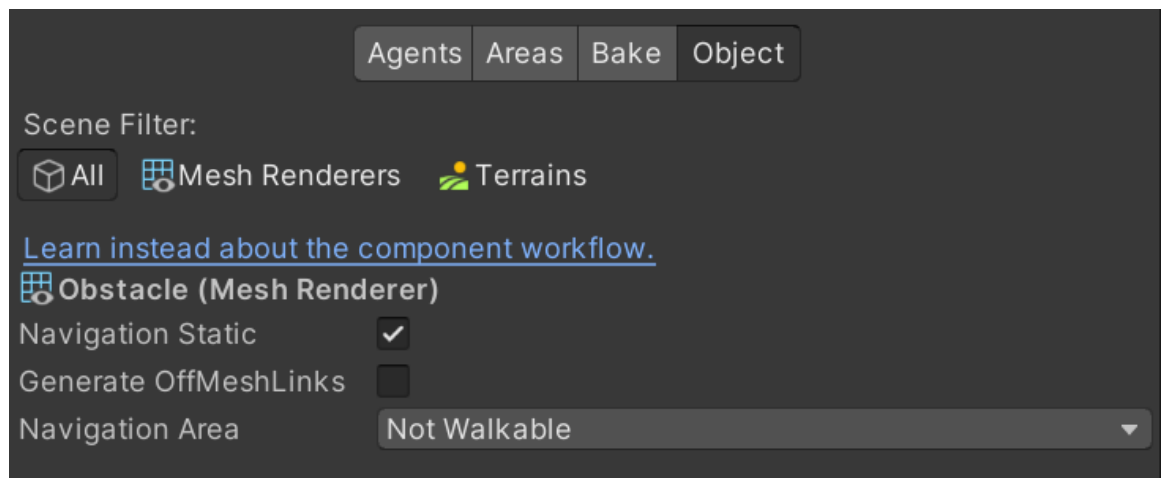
Agents Areas Bake Object

Scene Filter:

All Mesh Renderers Terrains

Learn instead about the component workflow.

Obstacle (Mesh Renderer)

Navigation Static

Generate OffMeshLinks

Navigation Area Not Walkable